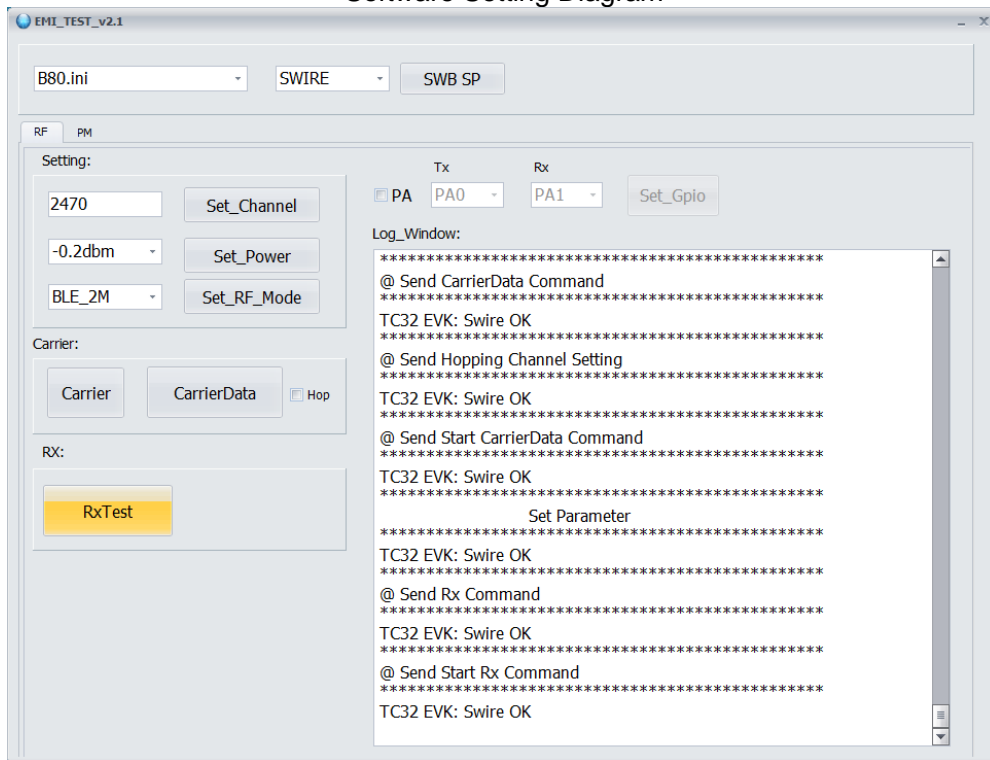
Software Setting Diagram

EMI_TEST_v2.1

B80.ini
SWIRE
SWB SP

RF
PM

Setting:
2470
Set_Channel
-0.2dbm
Set_Power
BLE_2M
Set_RF_Mode

Carrier:
Carrier
CarrierData
Hop

RX:
RxTest

Tx
Rx
PA
PA0
PA1
Set_Gpio

Log_Window:
*********************************************
@ Send CarrierData Command
*********************************************
TC32 EVK: Swire OK
*********************************************
@ Send Hopping Channel Setting
*********************************************
TC32 EVK: Swire OK
*********************************************
@ Send Start CarrierData Command
*********************************************
TC32 EVK: Swire OK
*********************************************
Set Parameter
*********************************************
TC32 EVK: Swire OK
*********************************************
@ Send Rx Command
*********************************************
TC32 EVK: Swire OK
*********************************************
@ Send Start Rx Command
*********************************************
TC32 EVK: Swire OK